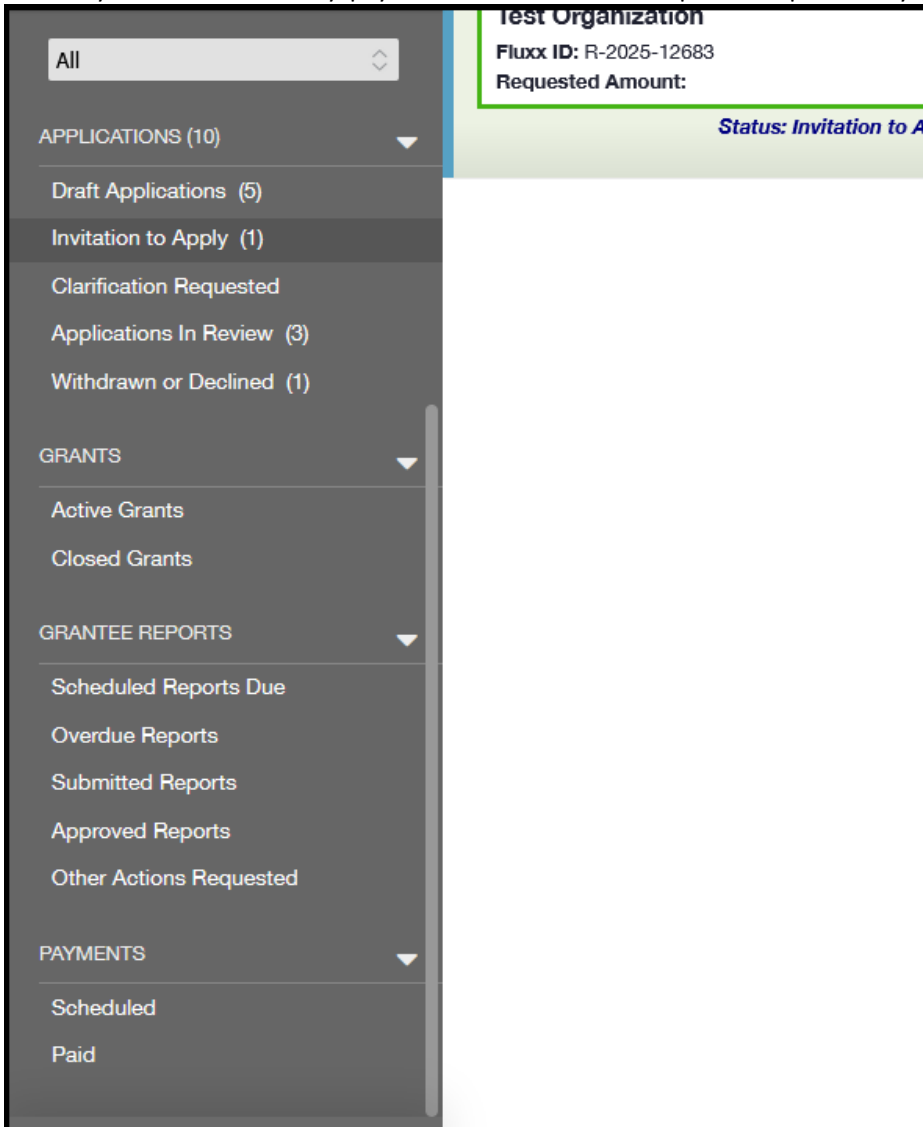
All

APPLICATIONS (10)

Draft Applications (5)

Invitation to Apply (1)

Clarification Requested

Applications In Review (3)

Withdrawn or Declined (1)

GRANTS

Active Grants

Closed Grants

GRANTEE REPORTS

Scheduled Reports Due

Overdue Reports

Submitted Reports

Approved Reports

Other Actions Requested

PAYMENTS

Scheduled

Paid

Test Organization

Fluxx ID: R-2025-12683

Requested Amount:

Status: Invitation to A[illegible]